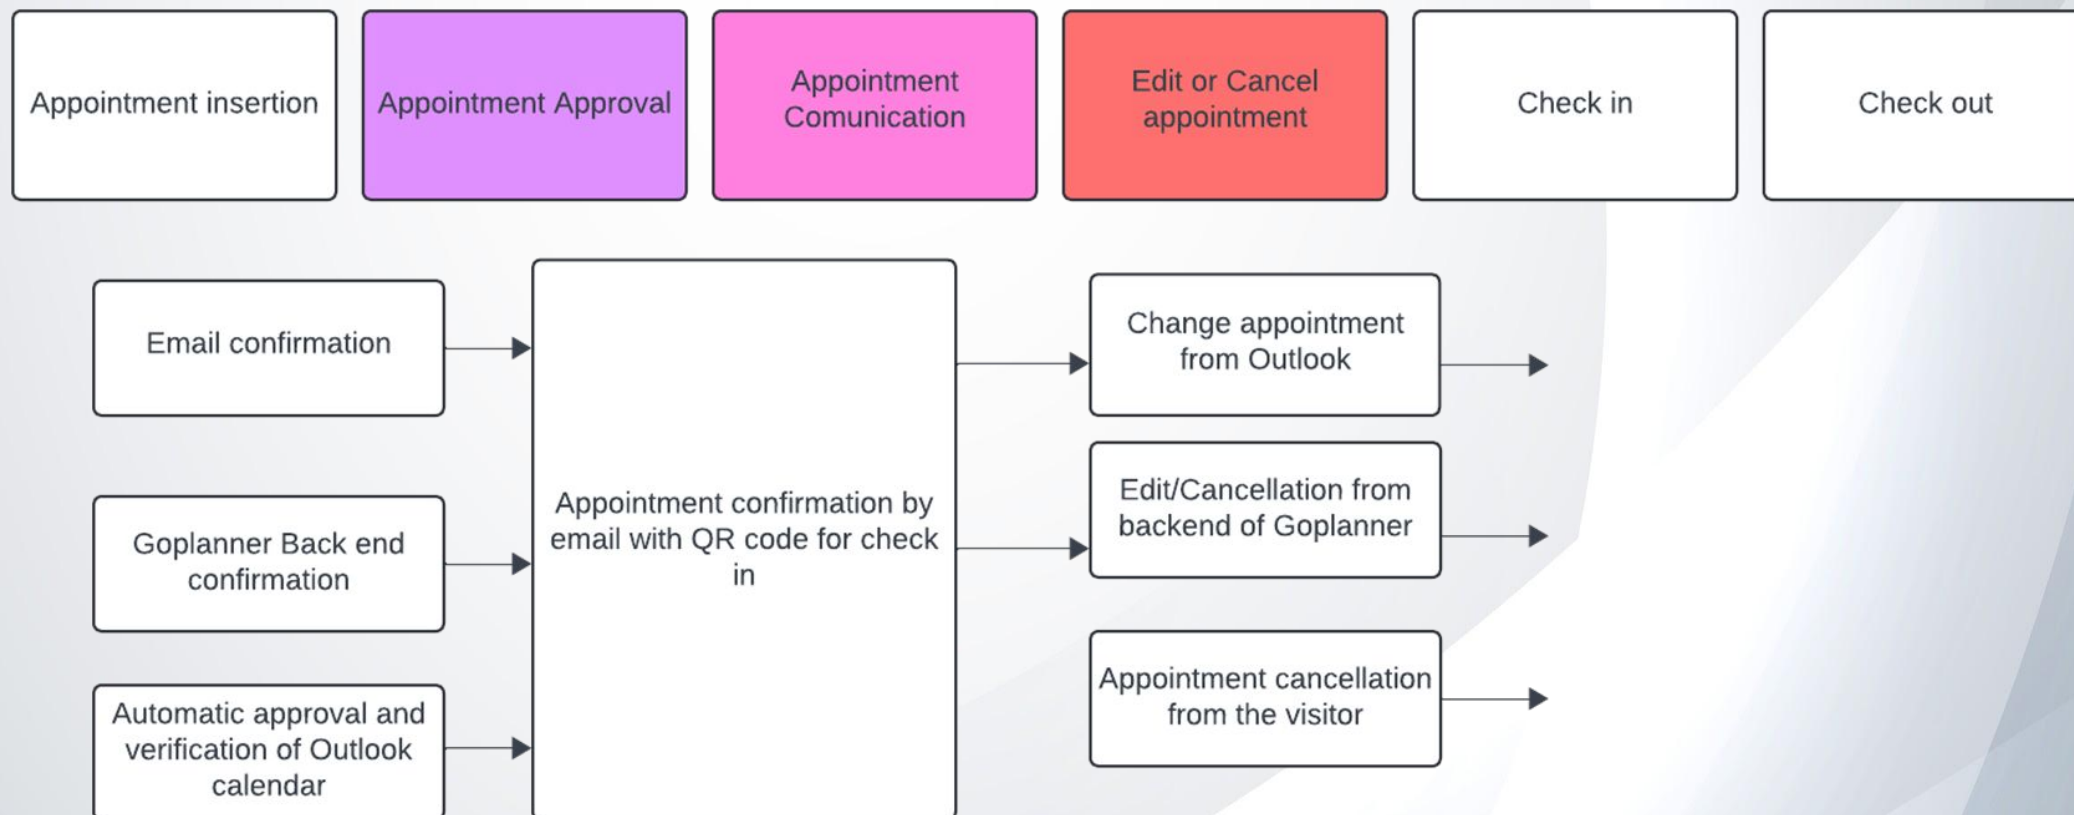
Appointment insertion

Appointment Approval

Appointment Comunication

Edit or Cancel appointment

Check in

Check out

Email confirmation

Goplanner Back end confirmation

Automatic approval and verification of Outlook calendar

Appointment confirmation by email with QR code for check in

Change appointment from Outlook

Edit/Cancellation from backend of Goplanner

Appointment cancellation from the visitor